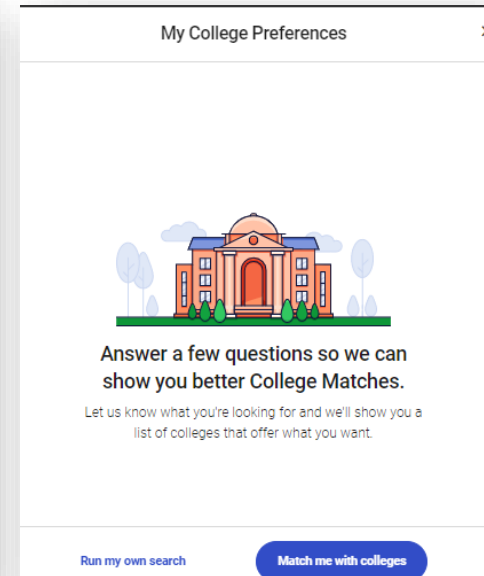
My College Preferences

Answer a few questions so we can show you better College Matches.

Let us know what you're looking for and we'll show you a list of colleges that offer what you want.

Run my own search

Match me with colleges